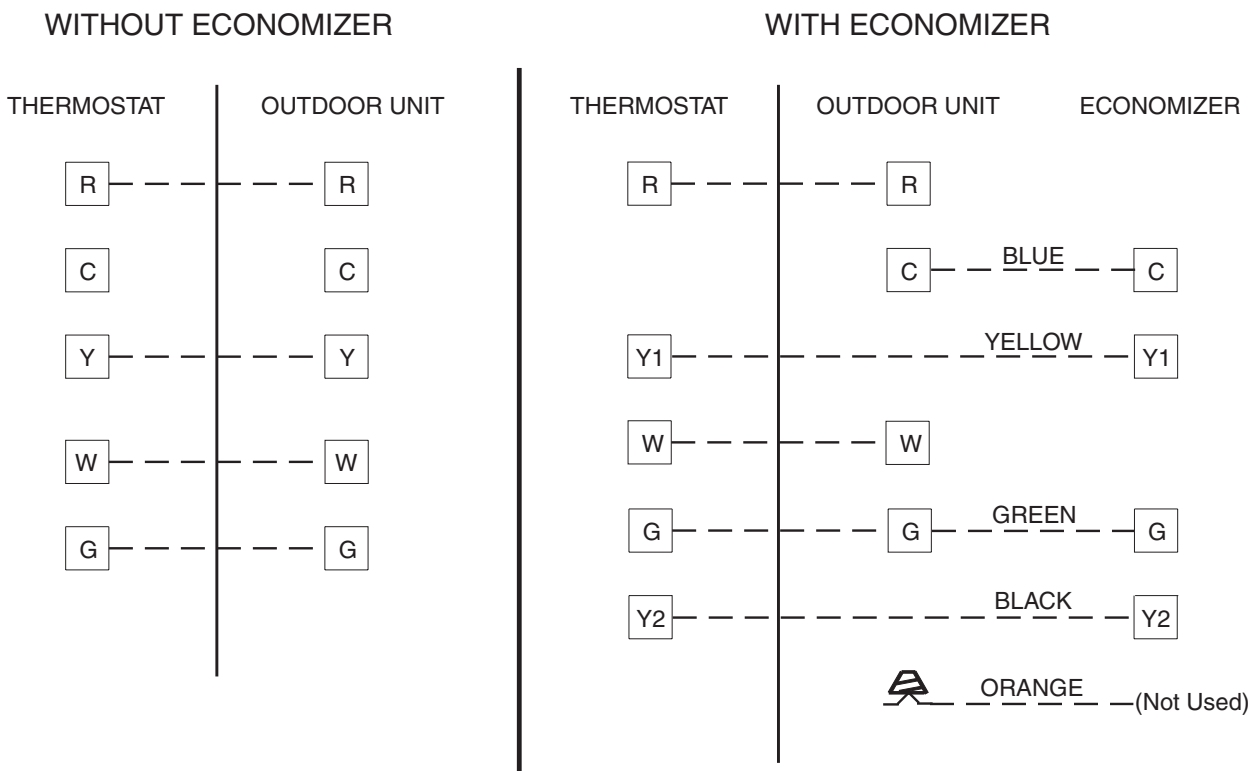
WITHOUT ECONOMIZER

THERMOSTAT | OUTDOOR UNIT

R — R
C C
Y — Y
W — W
G — G

WITH ECONOMIZER

THERMOSTAT | OUTDOOR UNIT | ECONOMIZER

R — R
C — BLUE — C
Y1 — YELLOW — Y1
W — W
G — G — GREEN — G
Y2 — BLACK — Y2
ORANGE (Not Used)